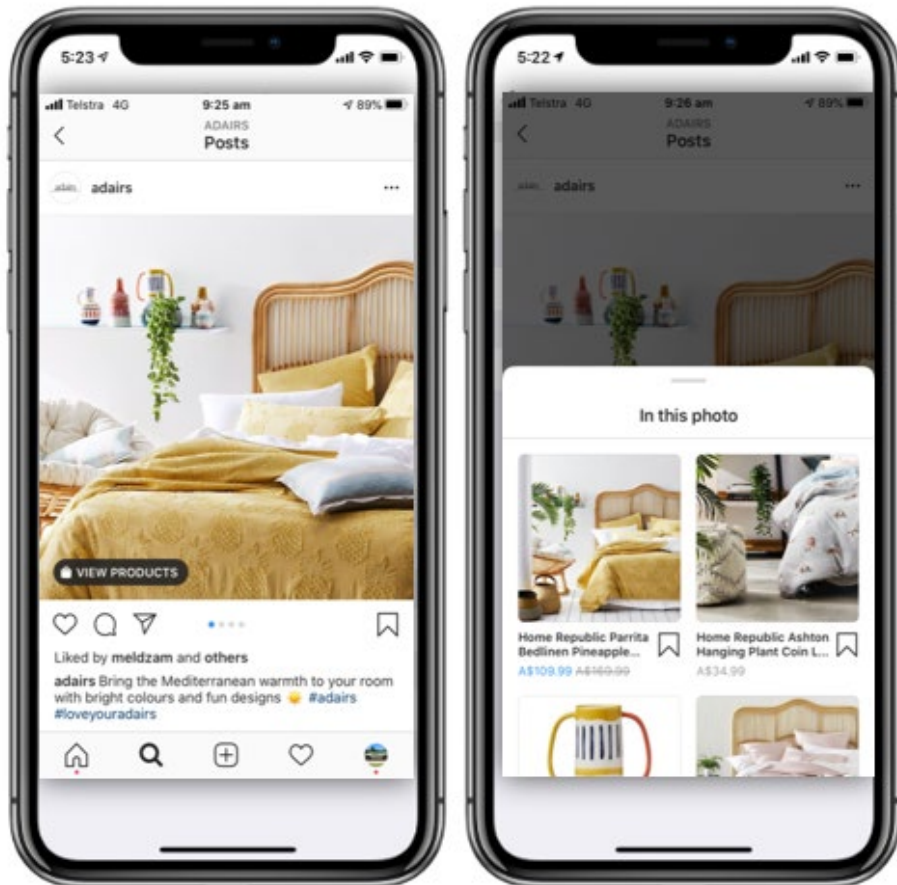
5:23

Telstra 4G 9:25 am 89%

ADAIRS
Posts

adairs adairs ...

VIEW PRODUCTS

Liked by meldzam and others

adairs Bring the Mediterranean warmth to your room with bright colours and fun designs 🌞 #adairs #loveyouradairs

5:22

Telstra 4G 9:26 am 89%

ADAIRS
Posts

adairs adairs ...

In this photo

Home Republic Parrita Bedlinen Pineapple...
A$109.99 A$160.99

Home Republic Ashton Hanging Plant Coin L...
A$34.99